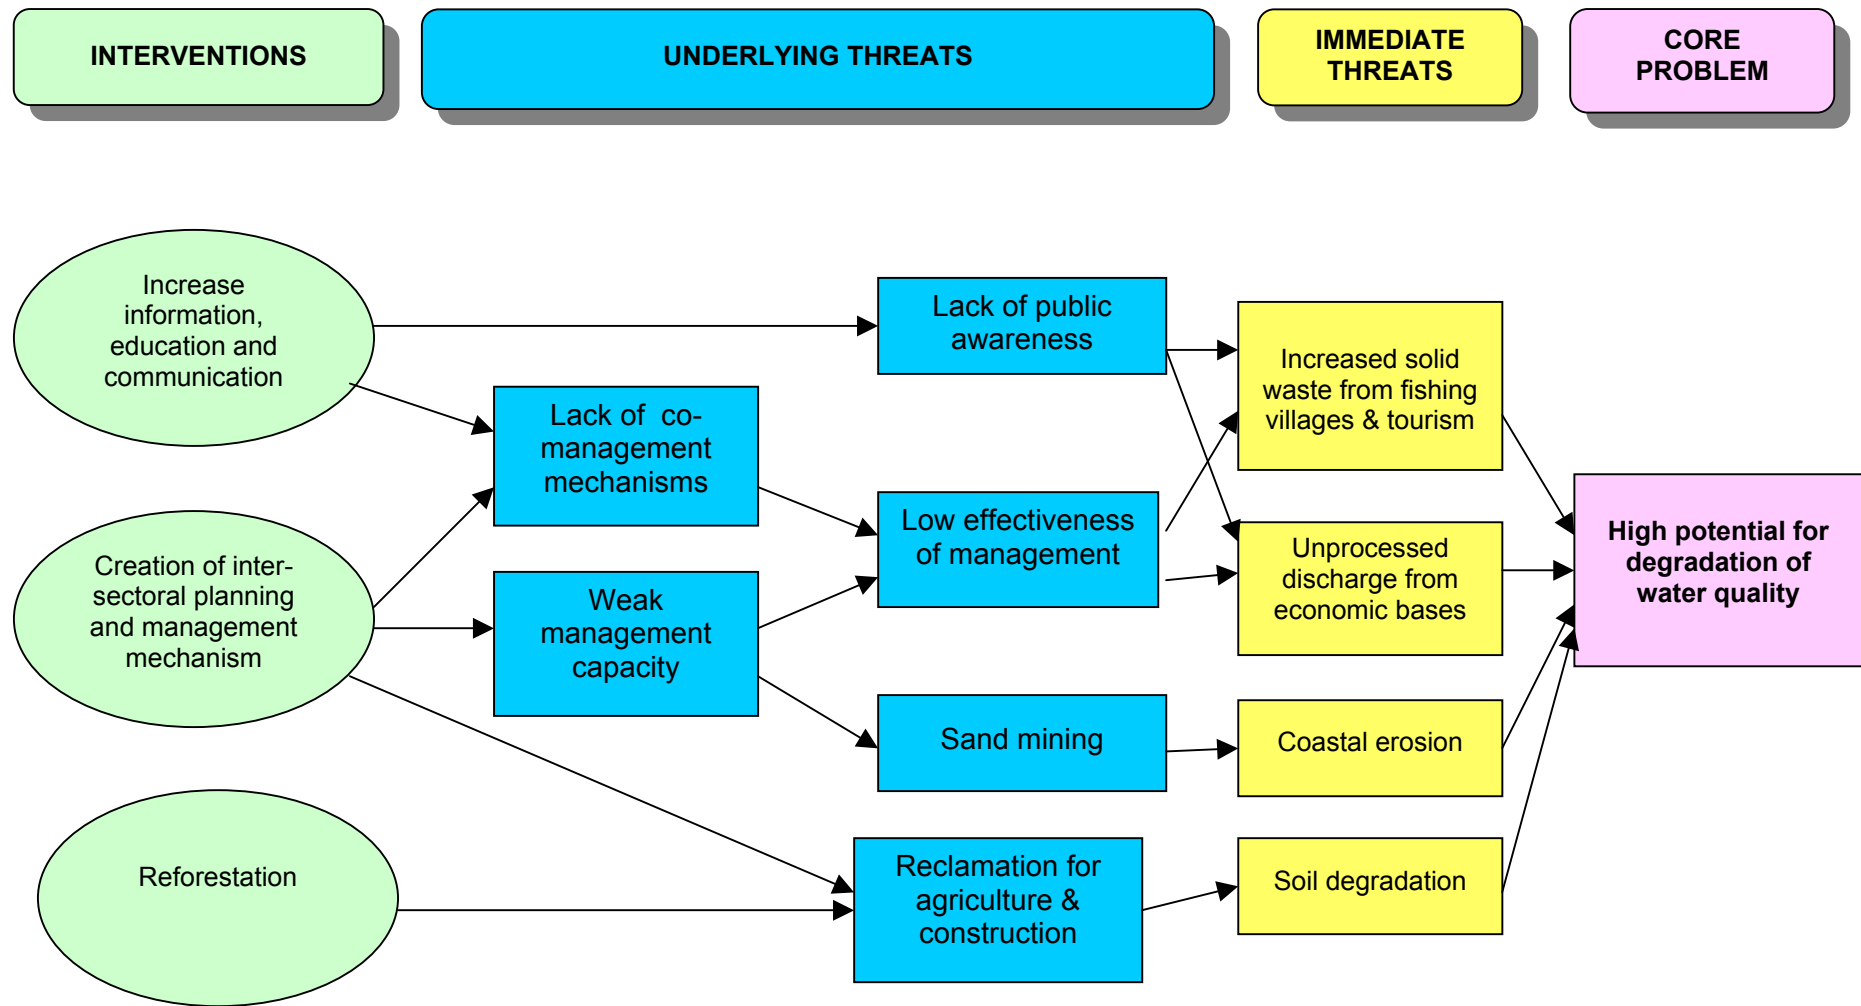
INTERVENTIONS

UNDERLYING THREATS

IMMEDIATE THREATS

CORE PROBLEM

Increase information, education and communication

Creation of inter-sectoral planning and management mechanism

Reforestation

Lack of public awareness

Lack of co-management mechanisms

Low effectiveness of management

Weak management capacity

Sand mining

Reclamation for agriculture & construction

Increased solid waste from fishing villages & tourism

Unprocessed discharge from economic bases

Coastal erosion

Soil degradation

High potential for degradation of water quality